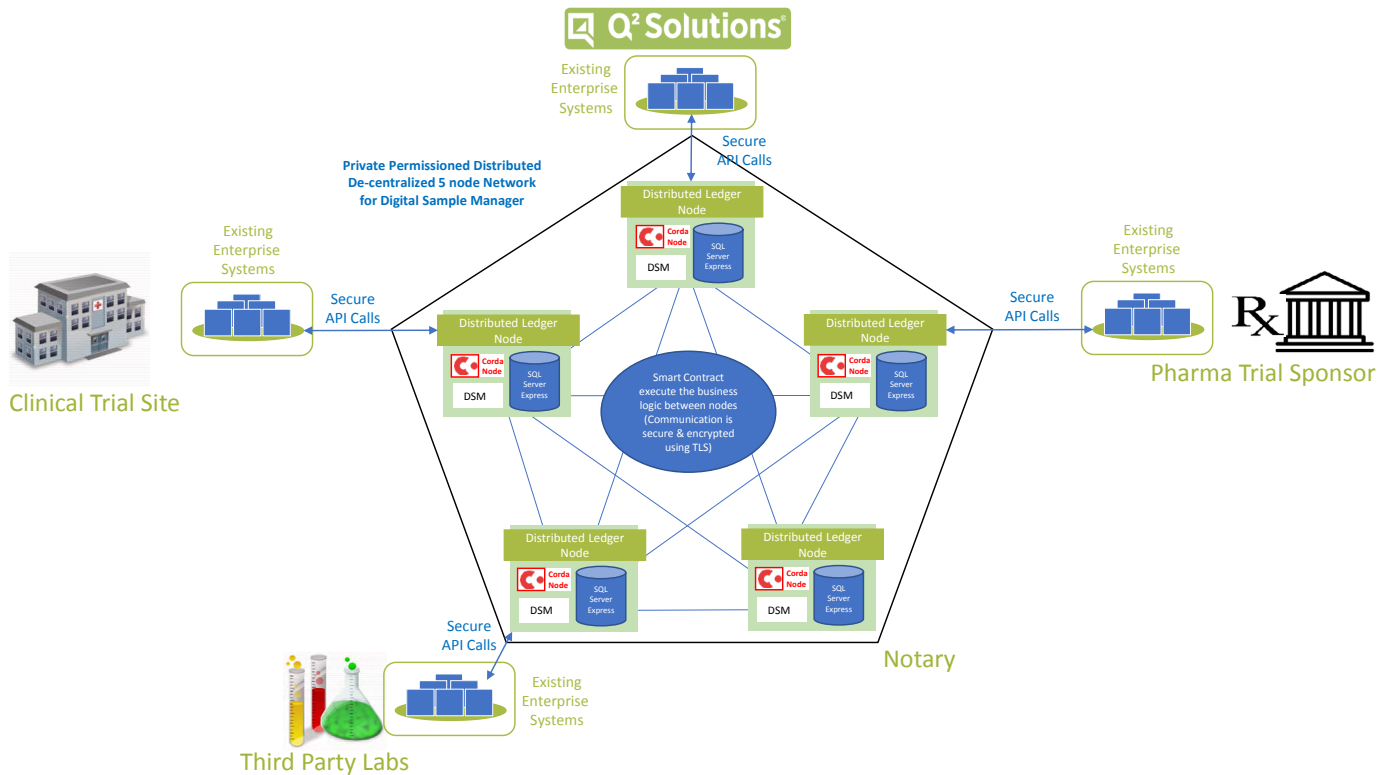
Q² Solutions®

Existing Enterprise Systems

Secure API Calls

Private Permissioned Distributed De-centralized 5 node Network for Digital Sample Manager

Distributed Ledger Node
Corda Node
SQL Server Express
DSM

Existing Enterprise Systems

Secure API Calls

Clinical Trial Site

Distributed Ledger Node
Corda Node
SQL Server Express
DSM

Smart Contract execute the business logic between nodes (Communication is secure & encrypted using TLS)

Distributed Ledger Node
Corda Node
SQL Server Express
DSM

Existing Enterprise Systems

Secure API Calls

Rx

Pharma Trial Sponsor

Distributed Ledger Node
Corda Node
SQL Server Express
DSM

Distributed Ledger Node
Corda Node
SQL Server Express
DSM

Secure API Calls

Existing Enterprise Systems

Notary

Third Party Labs